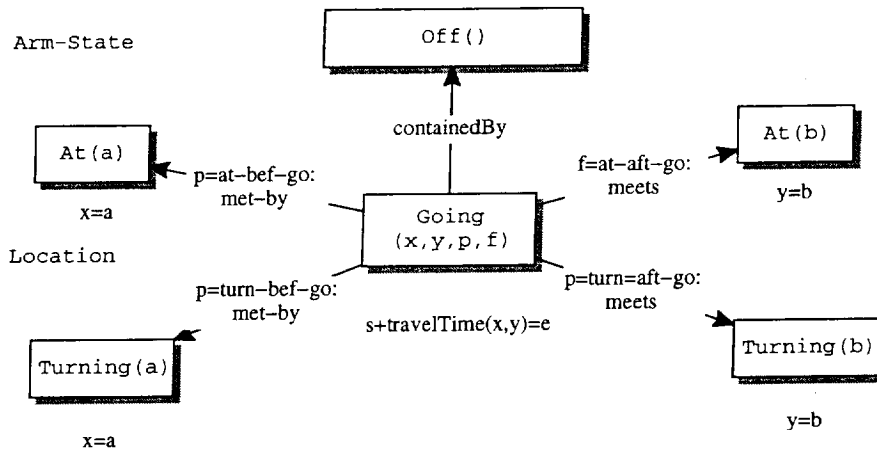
Arm-State

Off()

containedBy

At(a)

p=at-bef-go:
met-by

x=a

At(b)

f=at-aft-go:
meets

y=b

Location

Going
(x,y,p,f)

p=turn-bef-go:
met-by

p=turn=aft-go:
meets

s+travelTime(x,y)=e

Turning(a)

Turning(b)

x=a

y=b